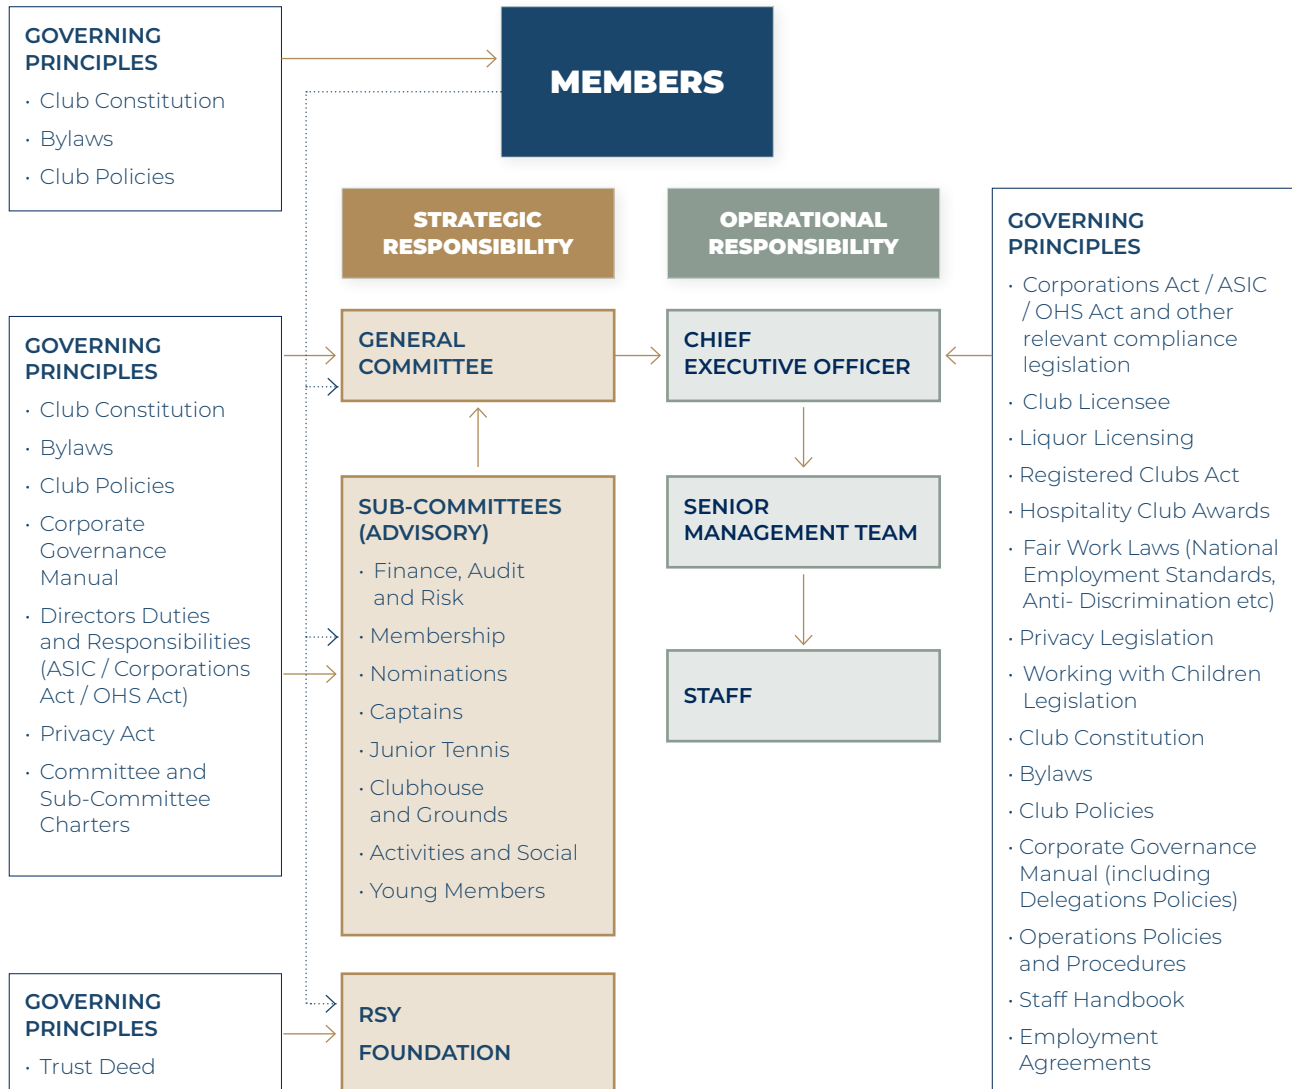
GOVERNING PRINCIPLES
· Club Constitution
· Bylaws
· Club Policies

MEMBERS

STRATEGIC RESPONSIBILITY

OPERATIONAL RESPONSIBILITY

GOVERNING PRINCIPLES
· Corporations Act / ASIC / OHS Act and other relevant compliance legislation
· Club Licensee
· Liquor Licensing
· Registered Clubs Act
· Hospitality Club Awards
· Fair Work Laws (National Employment Standards, Anti- Discrimination etc)
· Privacy Legislation
· Working with Children Legislation
· Club Constitution
· Bylaws
· Club Policies
· Corporate Governance Manual (including Delegations Policies)
· Operations Policies and Procedures
· Staff Handbook
· Employment Agreements

GOVERNING PRINCIPLES
· Club Constitution
· Bylaws
· Club Policies
· Corporate Governance Manual
· Directors Duties and Responsibilities (ASIC / Corporations Act / OHS Act)
· Privacy Act
· Committee and Sub-Committee Charters

GENERAL COMMITTEE

CHIEF EXECUTIVE OFFICER

SUB-COMMITTEES (ADVISORY)
· Finance, Audit and Risk
· Membership
· Nominations
· Captains
· Junior Tennis
· Clubhouse and Grounds
· Activities and Social
· Young Members

SENIOR MANAGEMENT TEAM

STAFF

GOVERNING PRINCIPLES
· Trust Deed

RSY FOUNDATION